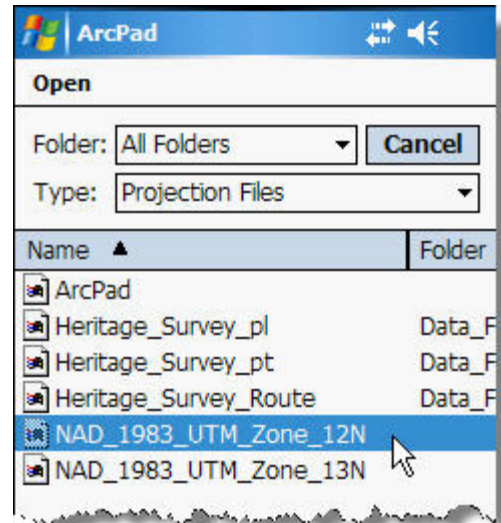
ArcPad

Open

Folder: All Folders
Cancel

Type: Projection Files

| Name ▲ | Folder |
|---|---|
| ArcPad | |
| Heritage_Survey_pl | Data_F |
| Heritage_Survey_pt | Data_F |
| Heritage_Survey_Route | Data_F |
| NAD_1983_UTM_Zone_12N | |
| NAD_1983_UTM_Zone_13N | |